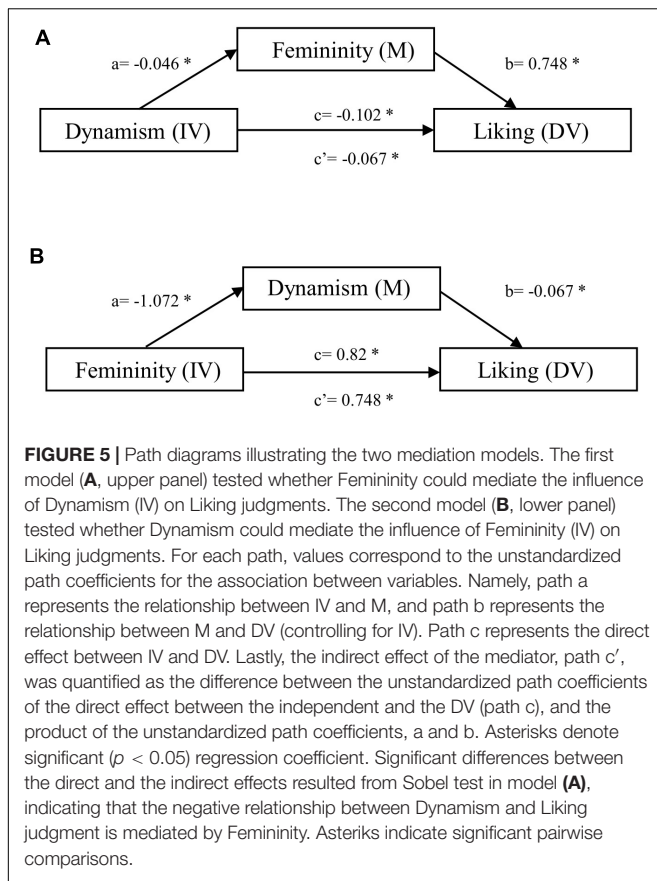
A

a= -0.046 *

Femininity (M)

b= 0.748 *

Dynamism (IV)

c= -0.102 *

Liking (DV)

c'= -0.067 *

B

a= -1.072 *

Dynamism (M)

b= -0.067 *

Femininity (IV)

c= 0.82 *

Liking (DV)

c'= 0.748 *

**FIGURE 5 |** Path diagrams illustrating the two mediation models. The first model (**A**, upper panel) tested whether Femininity could mediate the influence of Dynamism (IV) on Liking judgments. The second model (**B**, lower panel) tested whether Dynamism could mediate the influence of Femininity (IV) on Liking judgments. For each path, values correspond to the unstandardized path coefficients for the association between variables. Namely, path a represents the relationship between IV and M, and path b represents the relationship between M and DV (controlling for IV). Path c represents the direct effect between IV and DV. Lastly, the indirect effect of the mediator, path c′, was quantified as the difference between the unstandardized path coefficients of the direct effect between the independent and the DV (path c), and the product of the unstandardized path coefficients, a and b. Asterisks denote significant ($p < 0.05$) regression coefficient. Significant differences between the direct and the indirect effects resulted from Sobel test in model **(A)**, indicating that the negative relationship between Dynamism and Liking judgment is mediated by Femininity. Asteriks indicate significant pairwise comparisons.